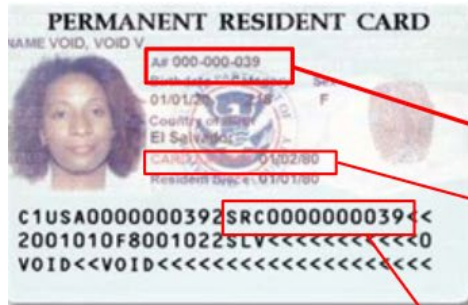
PERMANENT RESIDENT CARD
NAME VOID, VOID V
A# 000-000-039
Birth date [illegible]
01/01/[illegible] F
Country of Birth
El Salvador
CARD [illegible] 01/02/80
Resident Since 01/01/80
C1USA000000039SRC0000000039<<
2001010F8001022SLV<<<<<<<<<<<0
VOID<<VOID<<<<<<<<<<<<<<<<<<<<